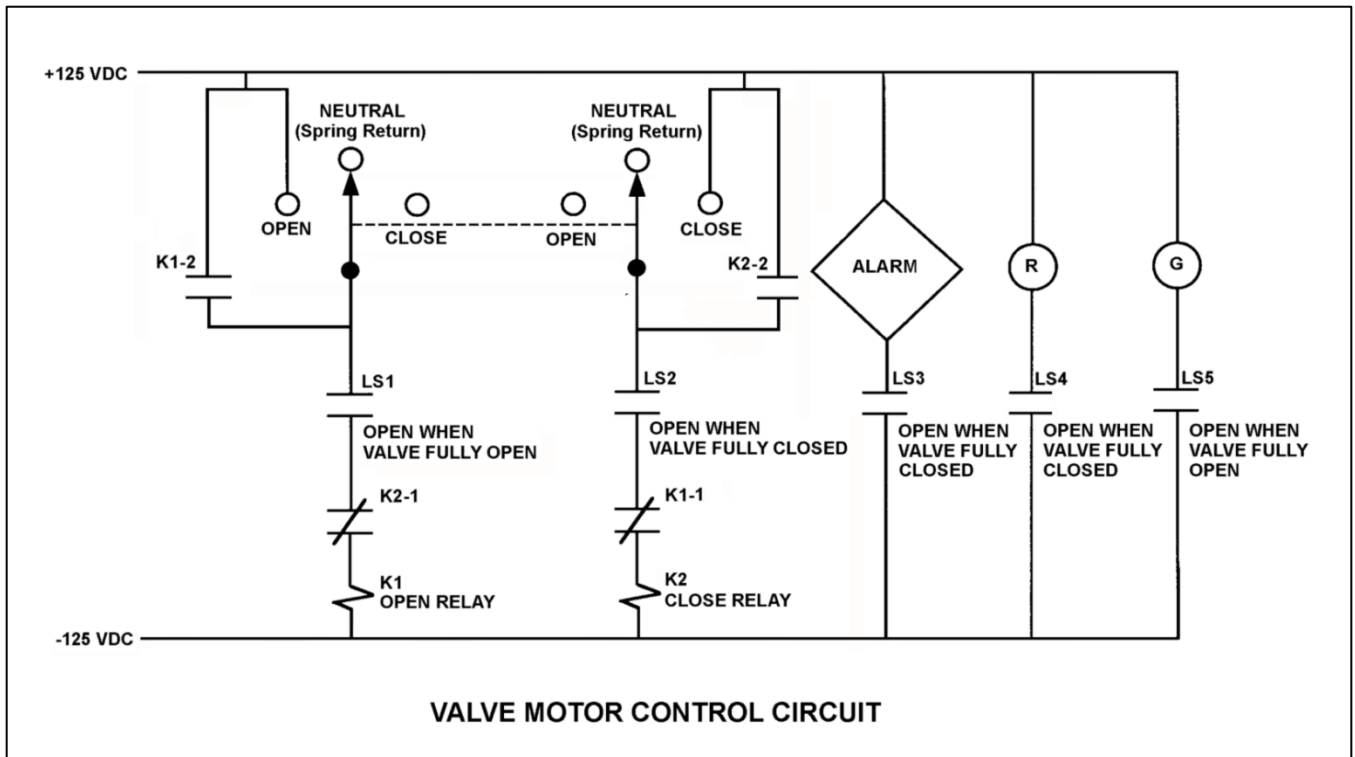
+125 VDC

NEUTRAL (Spring Return)

NEUTRAL (Spring Return)

OPEN

CLOSE

OPEN

CLOSE

K1-2

K2-2

ALARM

R

G

LS1

OPEN WHEN VALVE FULLY OPEN

LS2

OPEN WHEN VALVE FULLY CLOSED

LS3

OPEN WHEN VALVE FULLY CLOSED

LS4

OPEN WHEN VALVE FULLY CLOSED

LS5

OPEN WHEN VALVE FULLY OPEN

K2-1

K1-1

K1
OPEN RELAY

K2
CLOSE RELAY

-125 VDC

VALVE MOTOR CONTROL CIRCUIT